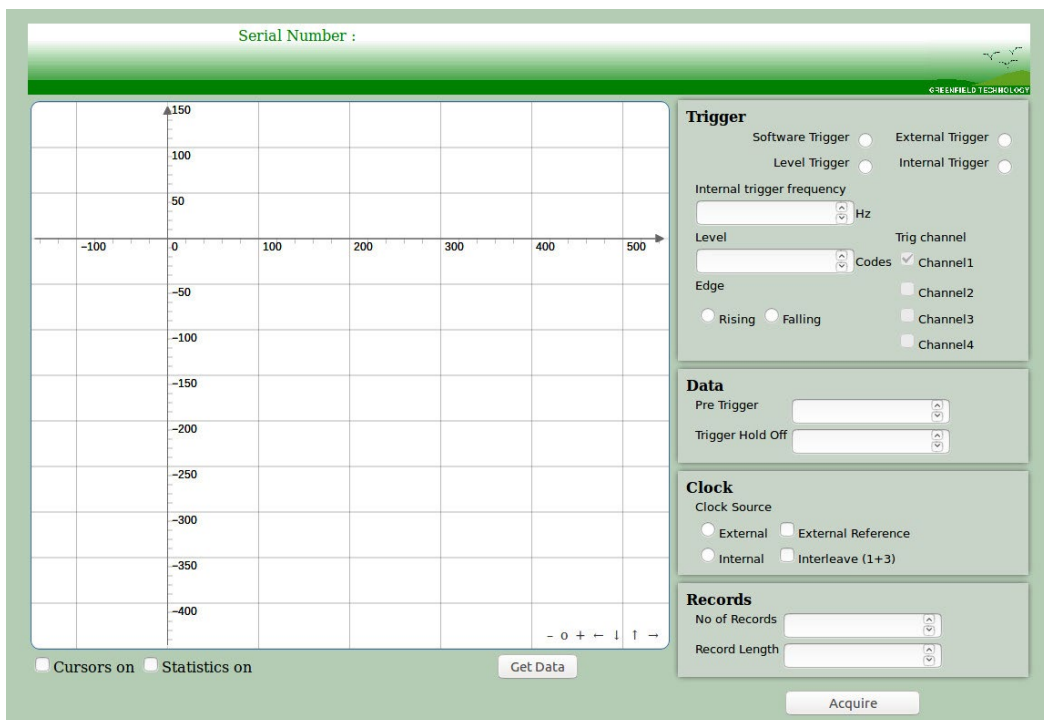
Serial Number :

GREENFIELD TECHNOLOGY

150
100
50
−100
0
100
200
300
400
500
−50
−100
−150
−200
−250
−300
−350
−400

- o + ← ↓ ↑ →

Cursors on Statistics on

Get Data

Trigger
Software Trigger
External Trigger
Level Trigger
Internal Trigger
Internal trigger frequency
Hz
Level
Trig channel
Codes
Channel1
Edge
Channel2
Rising
Falling
Channel3
Channel4

Data
Pre Trigger
Trigger Hold Off

Clock
Clock Source
External
External Reference
Internal
Interleave (1+3)

Records
No of Records
Record Length

Acquire